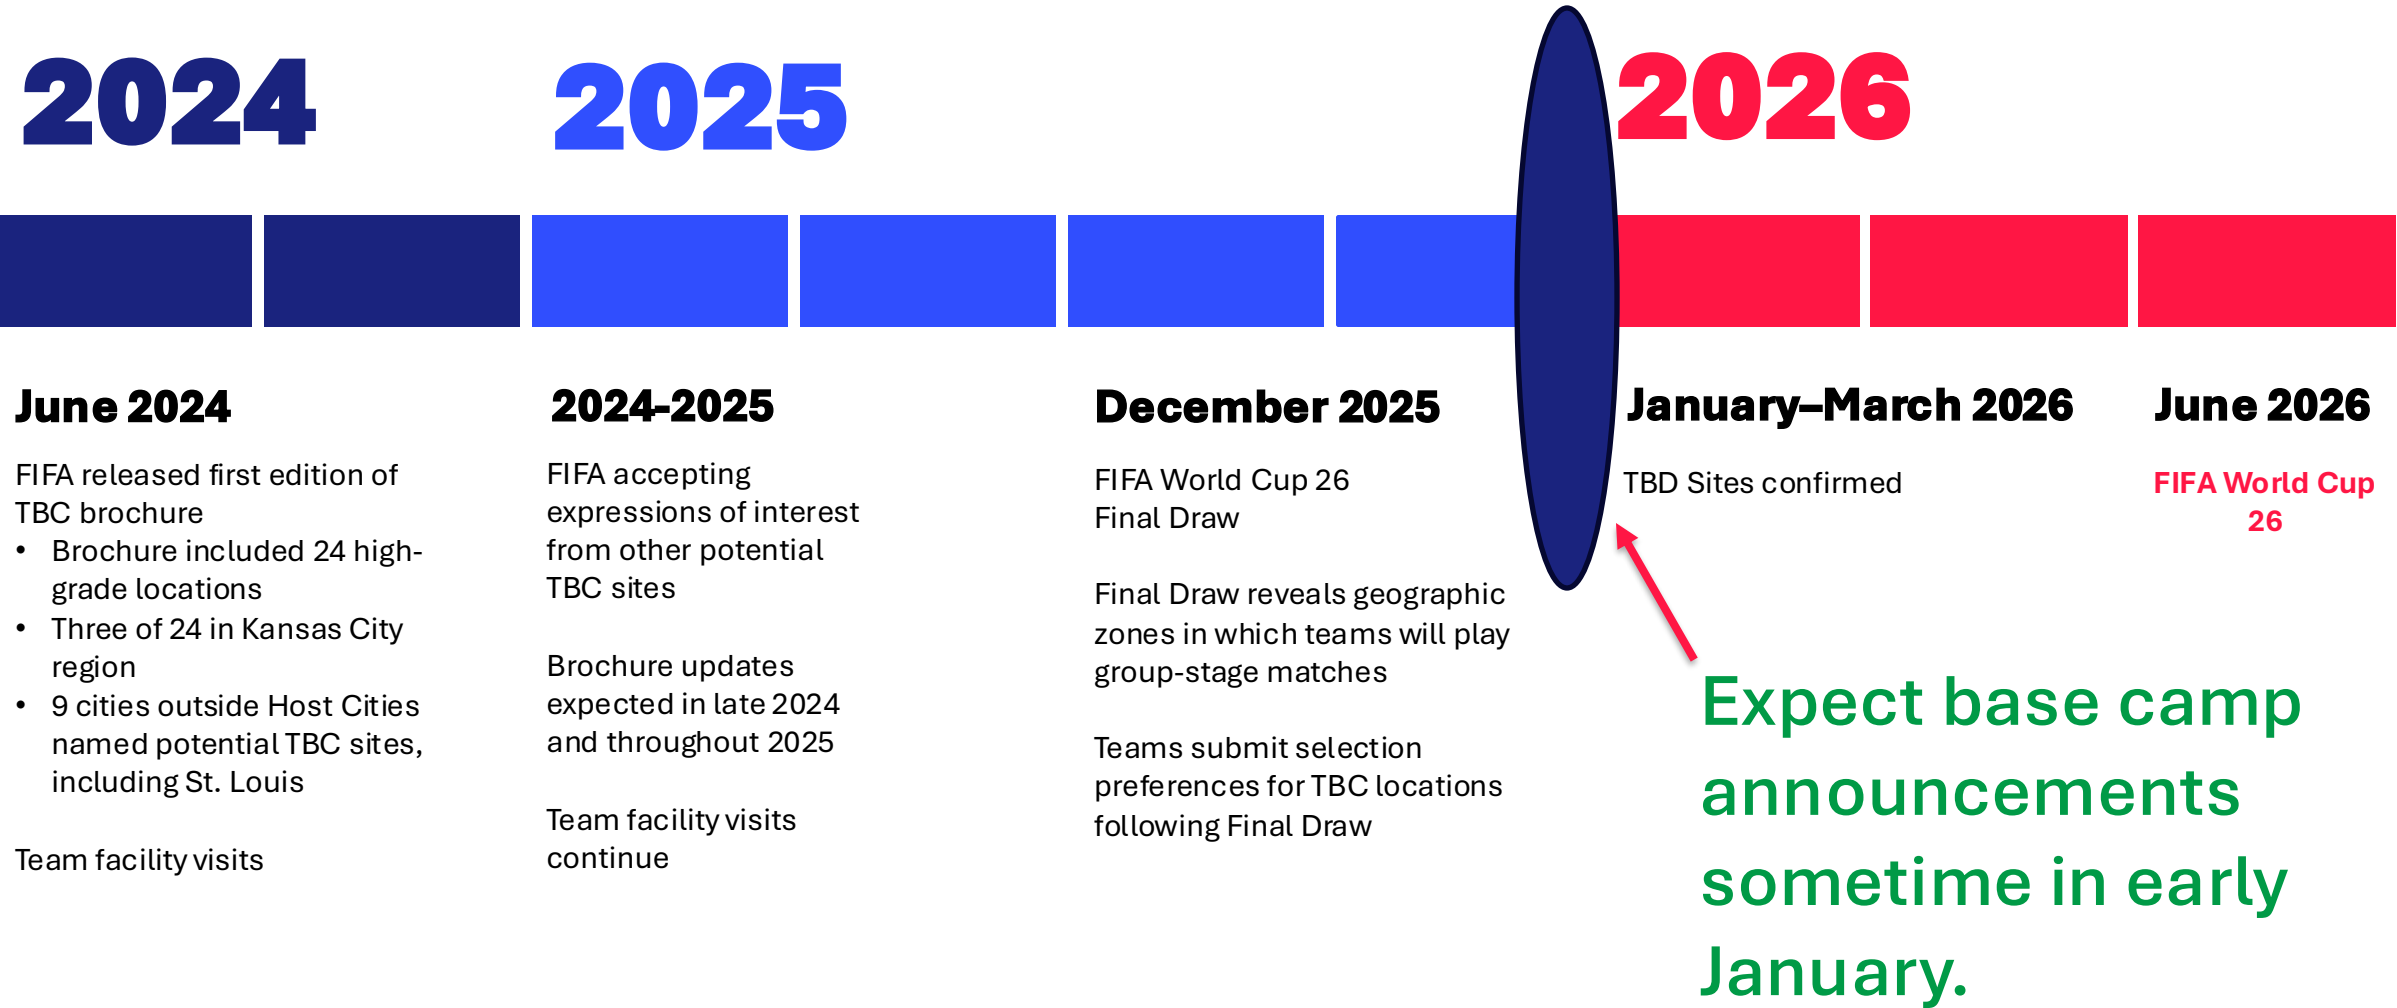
2024

2025

2026

June 2024

FIFA released first edition of TBC brochure

- Brochure included 24 high-grade locations
- Three of 24 in Kansas City region
- 9 cities outside Host Cities named potential TBC sites, including St. Louis

Team facility visits

2024-2025

FIFA accepting expressions of interest from other potential TBC sites

Brochure updates expected in late 2024 and throughout 2025

Team facility visits continue

December 2025

FIFA World Cup 26 Final Draw

Final Draw reveals geographic zones in which teams will play group-stage matches

Teams submit selection preferences for TBC locations following Final Draw

January–March 2026

TBD Sites confirmed

June 2026

FIFA World Cup 26

Expect base camp announcements sometime in early January.